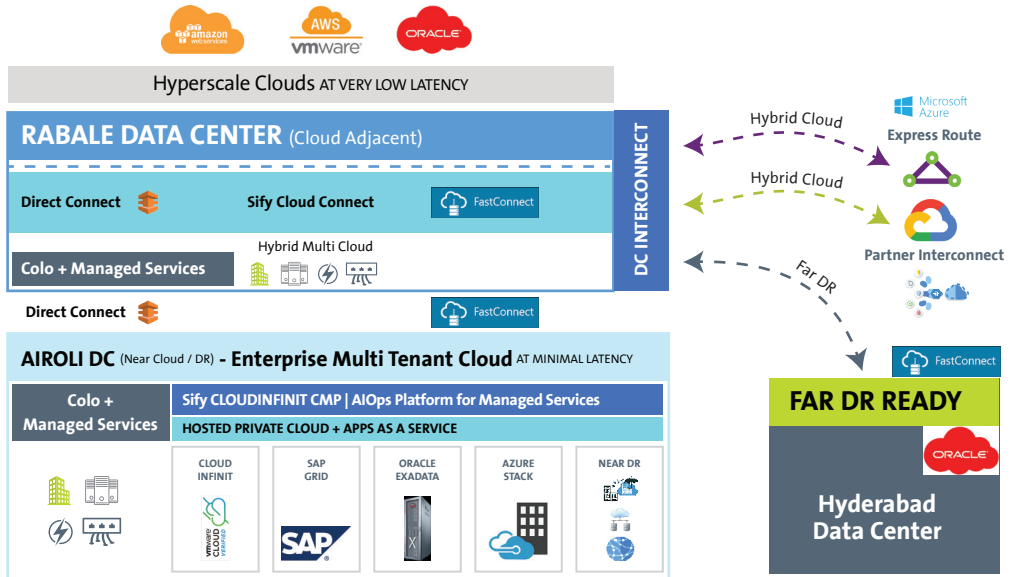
amazon web services

AWS vmware

ORACLE

Hyperscale Clouds AT VERY LOW LATENCY

RABALE DATA CENTER (Cloud Adjacent)

DC INTERCONNECT

Direct Connect

Sify Cloud Connect

FastConnect

Hybrid Multi Cloud

Colo + Managed Services

Direct Connect

FastConnect

Hybrid Cloud

Microsoft Azure

Express Route

Hybrid Cloud

Partner Interconnect

Far DR

FastConnect

AIROLI DC (Near Cloud / DR) - Enterprise Multi Tenant Cloud AT MINIMAL LATENCY

Colo + Managed Services

Sify CLOUDINFINIT CMP | AIOps Platform for Managed Services

HOSTED PRIVATE CLOUD + APPS AS A SERVICE

CLOUD INFINIT

SAP GRID

ORACLE EXADATA

AZURE STACK

NEAR DR

vmware CLOUD VERIFIED

SAP

FAR DR READY

ORACLE

Hyderabad Data Center